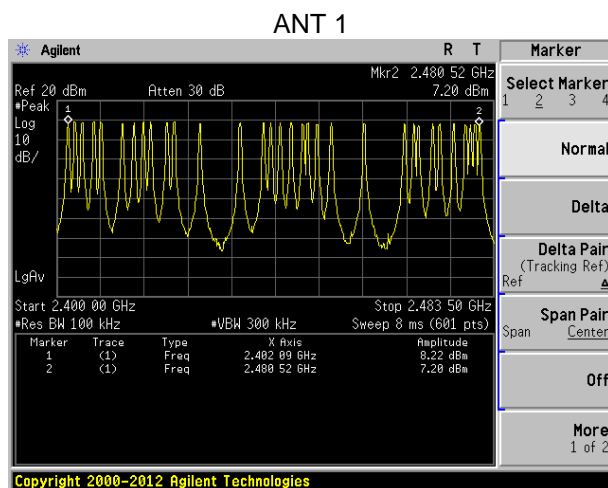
ANT 1

Agilent R T

Mkr2 2.480 52 GHz
Ref 20 dBm Atten 30 dB 7.20 dBm
#Peak
Log
10
dB/

1
2

LgAv

Start 2.400 00 GHz Stop 2.483 50 GHz
#Res BW 100 kHz #VBW 300 kHz Sweep 8 ms (601 pts)

| Marker | Trace | Type | X Axis | Amplitude |
|---|---|---|---|---|
| 1 | (1) | Freq | 2.402 09 GHz | 8.22 dBm |
| 2 | (1) | Freq | 2.480 52 GHz | 7.20 dBm |

Marker
Select Marker
1 2 3 4
Normal
Delta
Delta Pair
(Tracking Ref)
Ref Δ
Span Pair
Span Center
Off
More
1 of 2

Copyright 2000-2012 Agilent Technologies